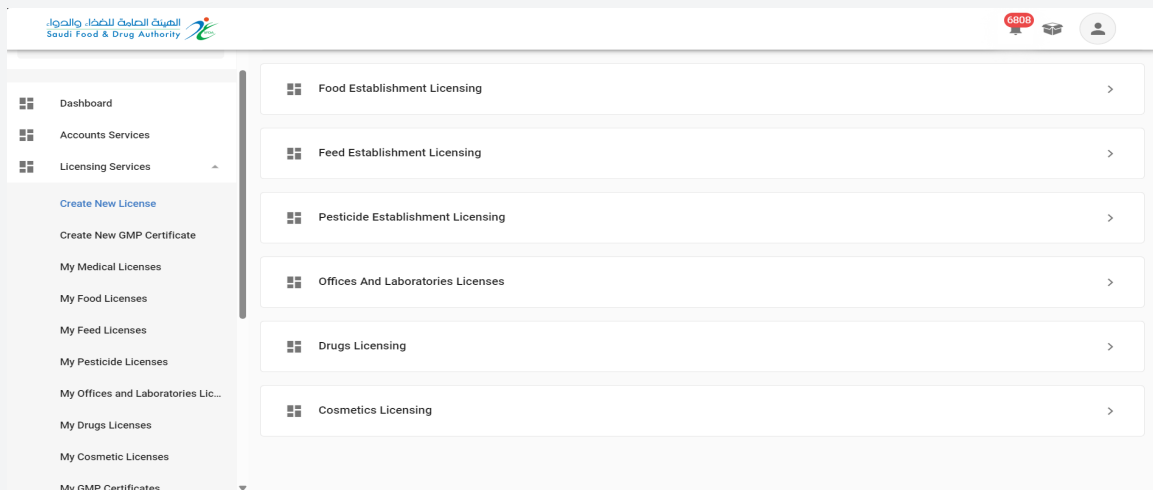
الهيئة العامة للغذاء والدواء
Saudi Food & Drug Authority

6808

Dashboard
Accounts Services
Licensing Services
Create New License
Create New GMP Certificate
My Medical Licenses
My Food Licenses
My Feed Licenses
My Pesticide Licenses
My Offices and Laboratories Lic...
My Drugs Licenses
My Cosmetic Licenses
My GMP Certificates

Food Establishment Licensing
Feed Establishment Licensing
Pesticide Establishment Licensing
Offices And Laboratories Licenses
Drugs Licensing
Cosmetics Licensing